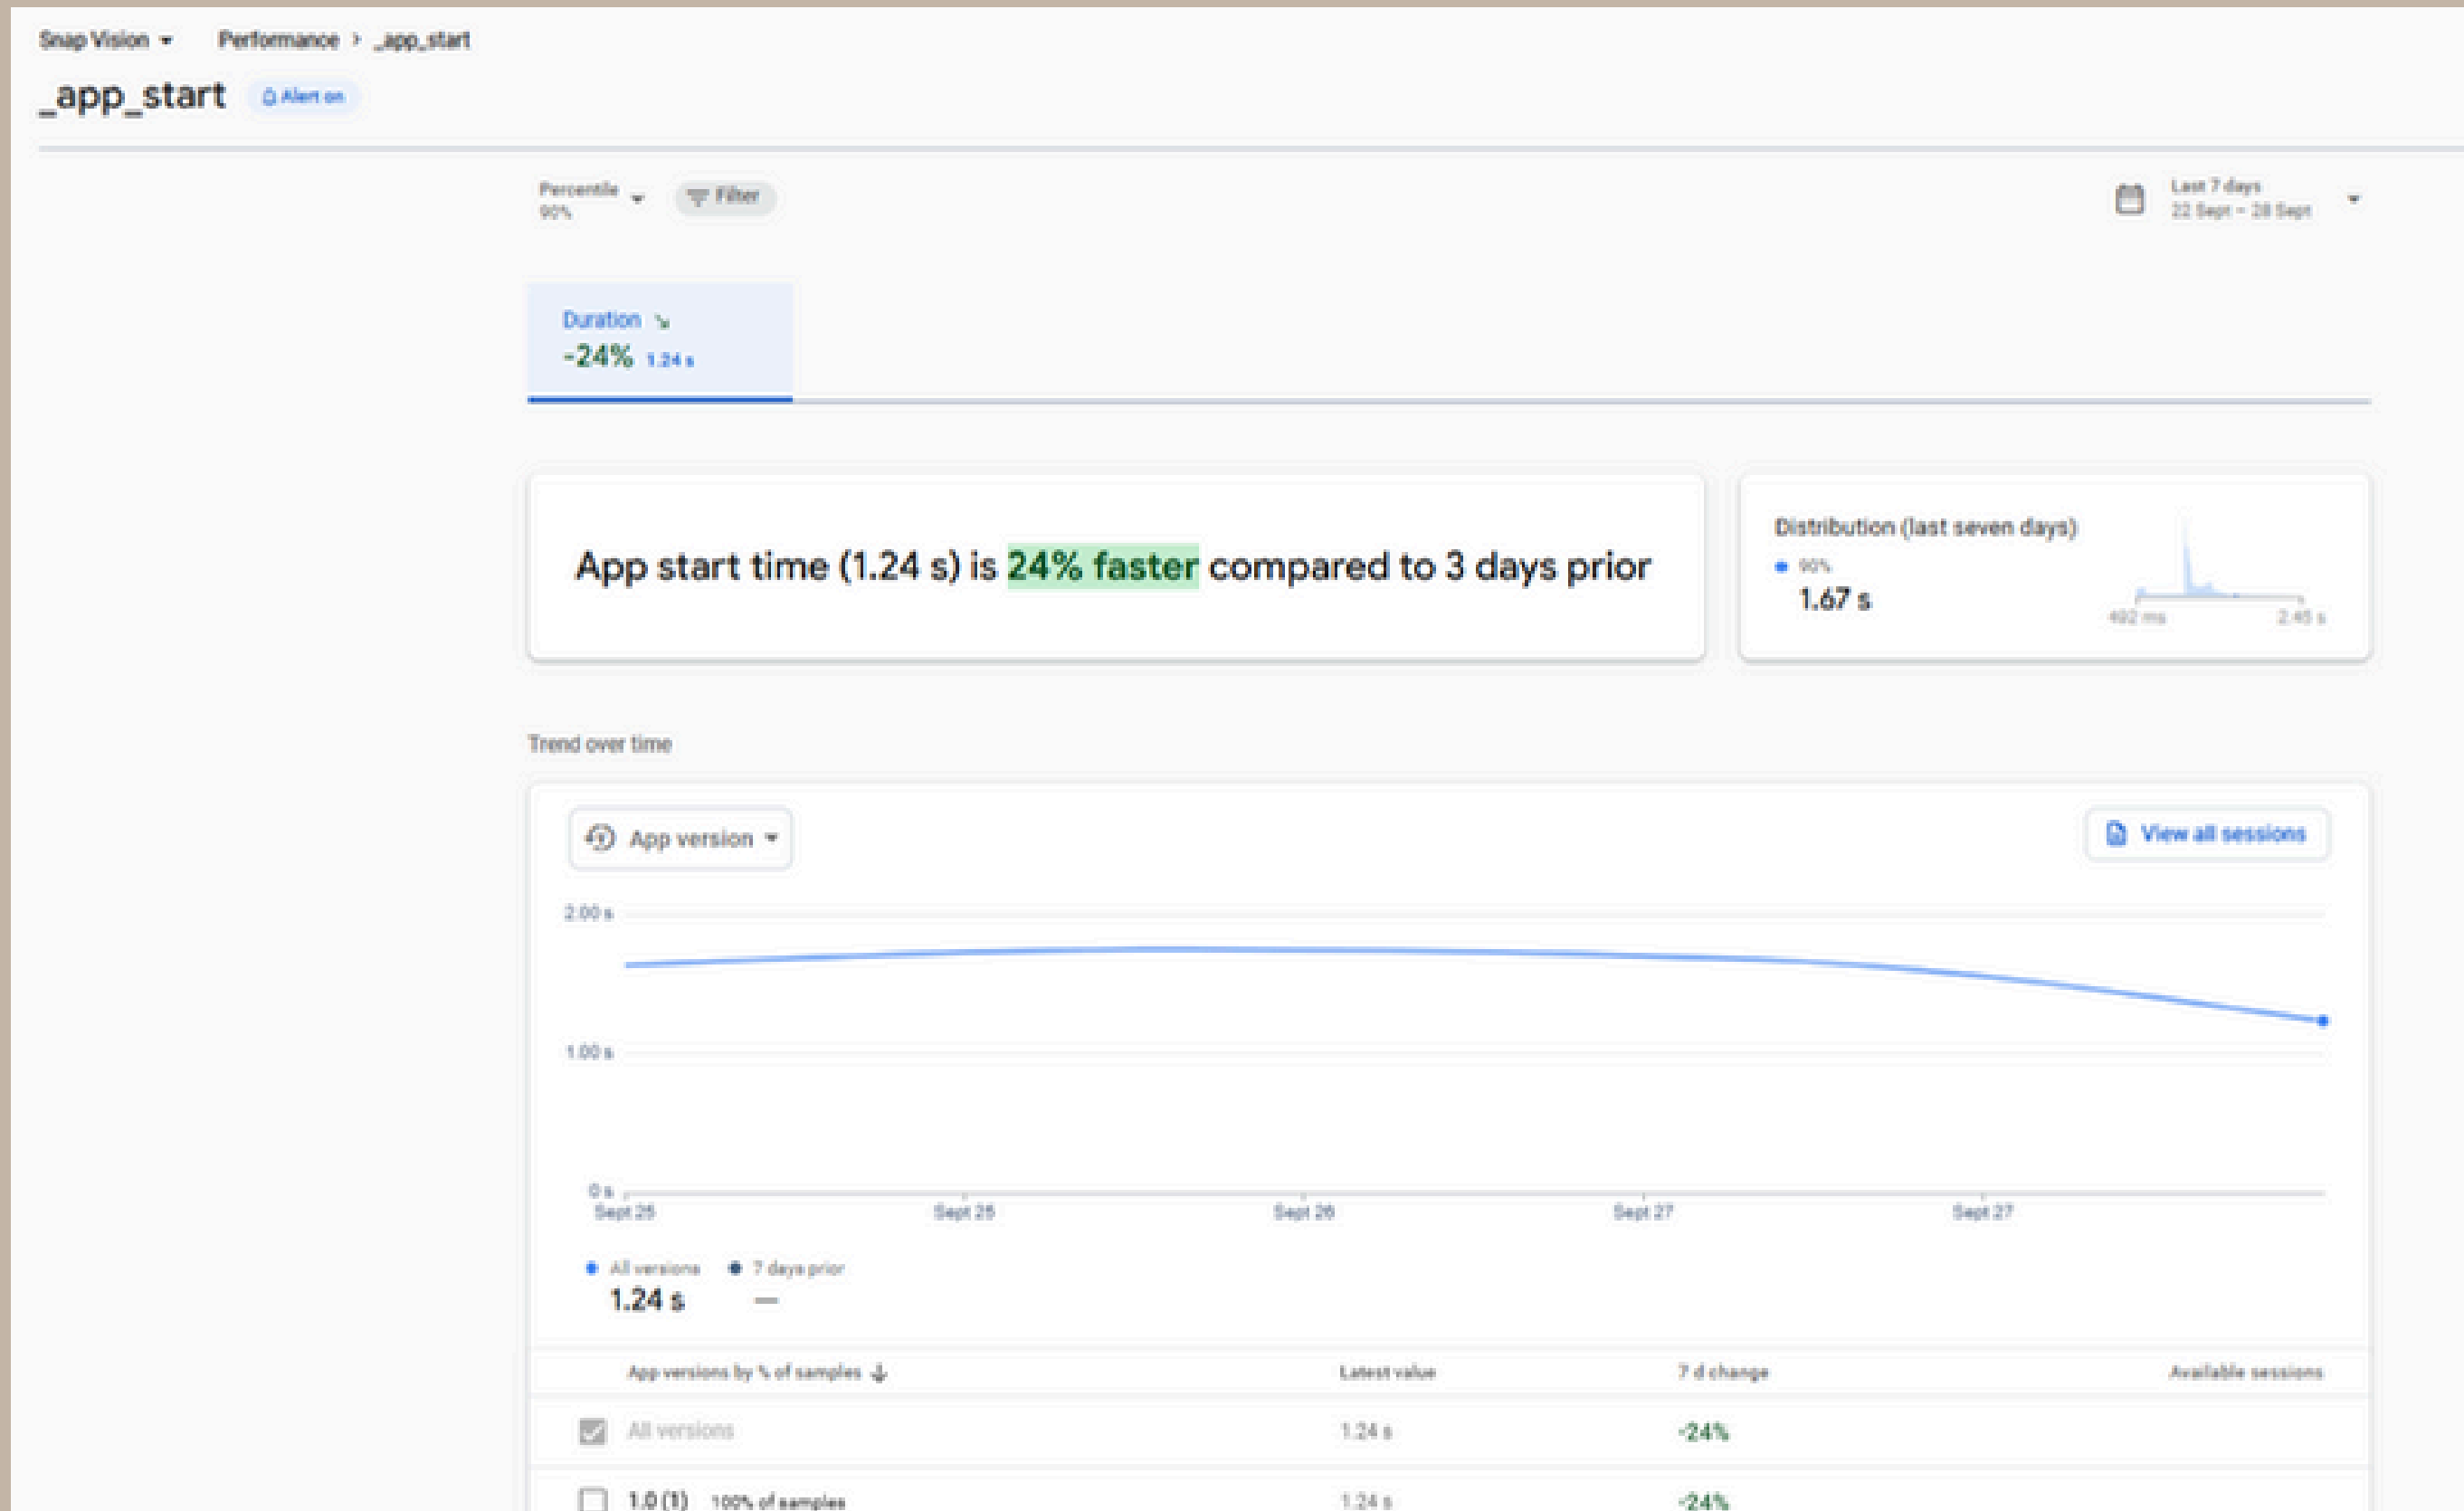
Snap Vision ▾ Performance › _app_start

_app_start Alert on

Percentile 90% ▾ Filter

Last 7 days 22 Sept – 28 Sept ▾

Duration ↘
-24% 1.24 s

App start time (1.24 s) is 24% faster compared to 3 days prior

Distribution (last seven days)
90%
1.67 s
492 ms 2.45 s

Trend over time

App version ▾

View all sessions

2.00 s
1.00 s
0 s
Sept 25 Sept 25 Sept 26 Sept 27 Sept 27

All versions 1.24 s
7 days prior —

| App versions by % of samples ↓ | Latest value | 7 d change | Available sessions |
|---|---|---|---|
| All versions | 1.24 s | -24% | |
| 1.0 (1) 100% of samples | 1.24 s | -24% | |